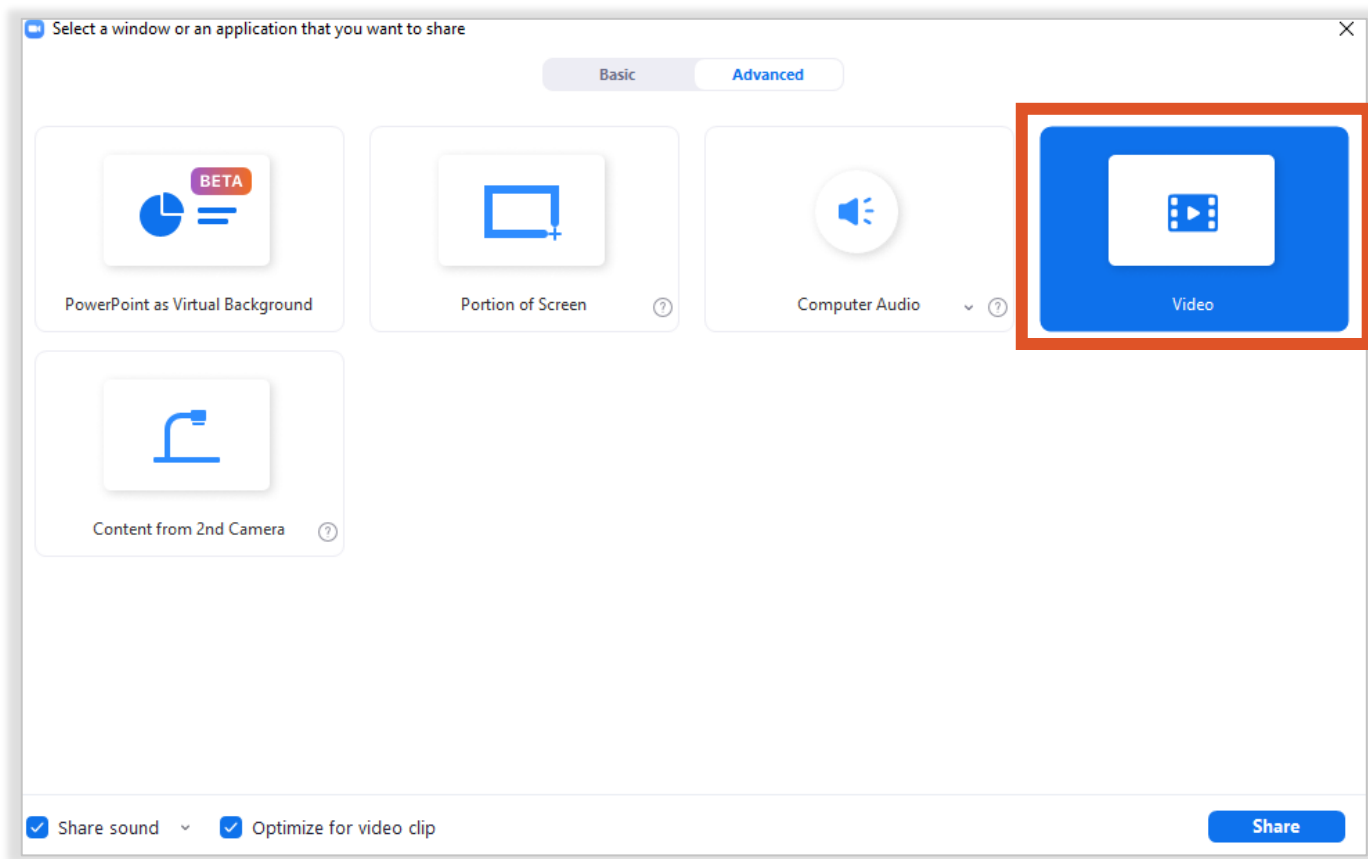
Select a window or an application that you want to share

Basic Advanced

BETA

PowerPoint as Virtual Background

Portion of Screen

Computer Audio

Video

Content from 2nd Camera

Share sound

Optimize for video clip

Share